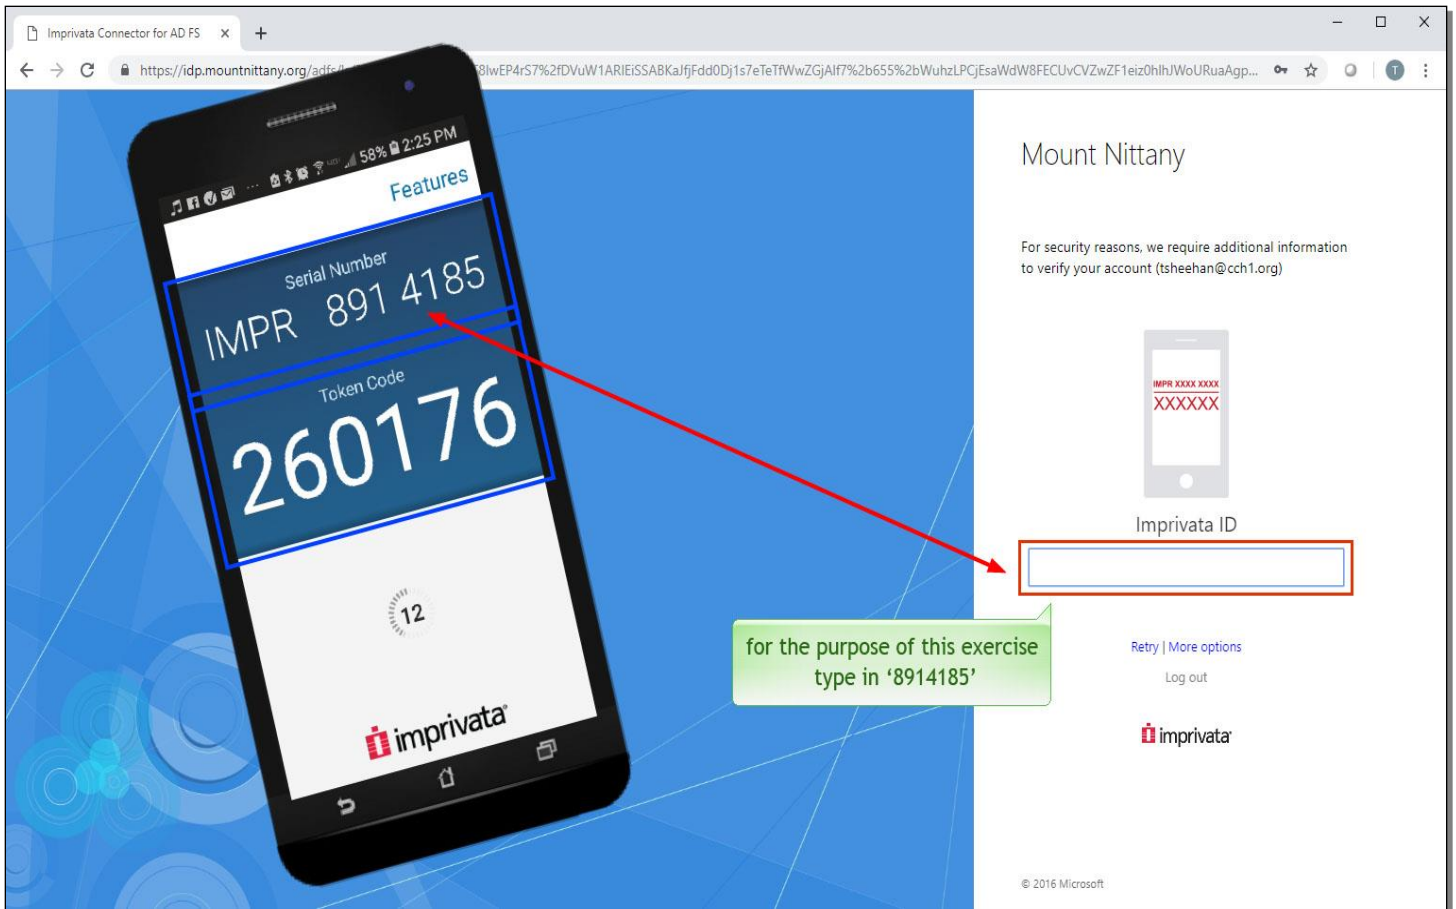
Imprivata Connector for AD FS

https://idp.mountnittany.org/adfs/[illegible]8IwEP4rS7%2fDVuW1ARIEiSSABKaJfjFdd0Dj1s7eTeTfWwZGjAIf7%2b655%2bWuhzLPCjEsaWdW8FECUvCVZwZF1eiz0hlhJWoURuaAgp...

58% 2:25 PM

Features

Serial Number

IMPR 891 4185

Token Code

260176

12

imprivata

Mount Nittany

For security reasons, we require additional information to verify your account (tsheehan@cch1.org)

IMPR XXXX XXXX

XXXXXX

Imprivata ID

for the purpose of this exercise type in ‘8914185’

Retry | More options

Log out

imprivata

© 2016 Microsoft